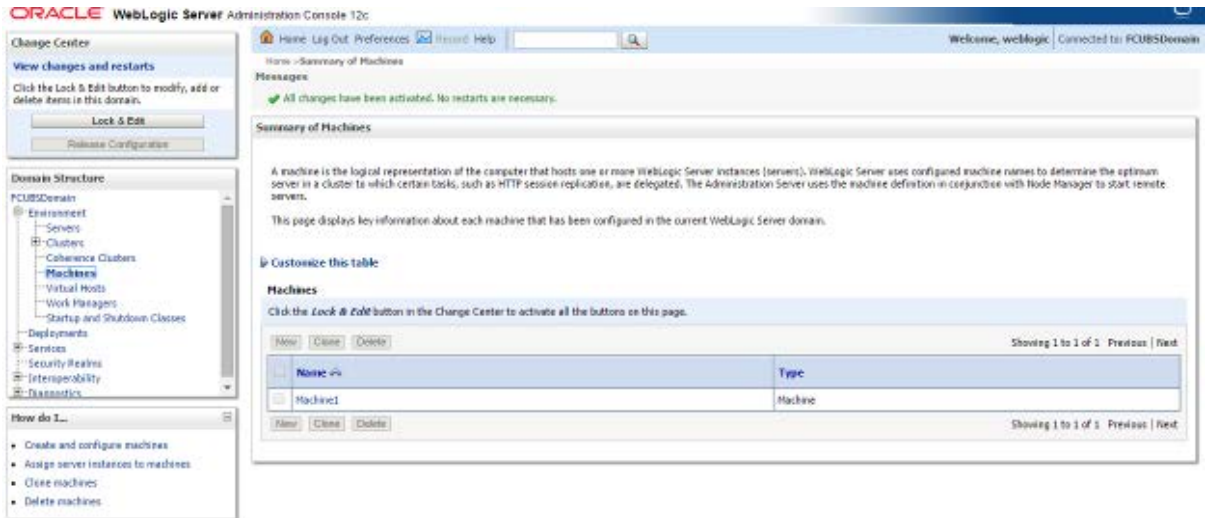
ORACLE WebLogic Server Administration Console 12c

Change Center

View changes and restarts

Click the Lock & Edit button to modify, add or delete items in this domain.

Lock & Edit

Release Configuration

Domain Structure

FCUBSDomain
Environment
Servers
Clusters
Coherence Clusters
Machines
Virtual Hosts
Work Managers
Startup and Shutdown Classes
Deployments
Services
Security Realms
Interoperability
Diagnostics

How do I...

• Create and configure machines
• Assign server instances to machines
• Clone machines
• Delete machines

Home Log Out Preferences Record Help

Welcome, weblogic Connected to: FCUBSDomain

Home >Summary of Machines

Messages

All changes have been activated. No restarts are necessary.

Summary of Machines

A machine is the logical representation of the computer that hosts one or more WebLogic Server instances (servers). WebLogic Server uses configured machine names to determine the optimum server in a cluster to which certain tasks, such as HTTP session replication, are delegated. The Administration Server uses the machine definition in conjunction with Node Manager to start remote servers.

This page displays key information about each machine that has been configured in the current WebLogic Server domain.

Customize this table

Machines

Click the Lock & Edit button in the Change Center to activate all the buttons on this page.

New Clone Delete

Showing 1 to 1 of 1 Previous | Next

| Name | Type |
|---|---|
| Machine1 | Machine |

New Clone Delete

Showing 1 to 1 of 1 Previous | Next